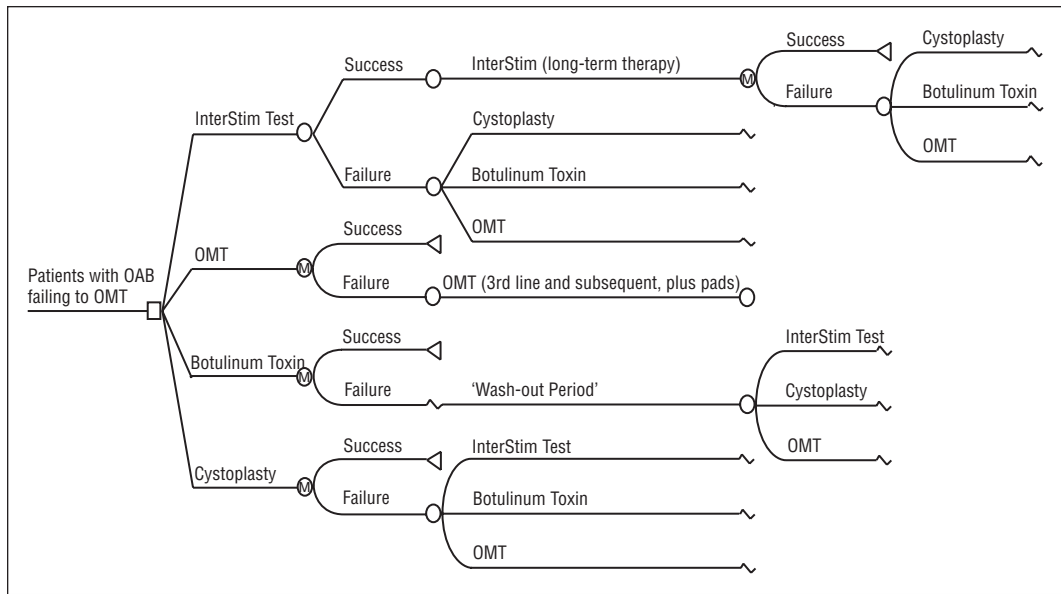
Patients with OAB failing to OMT

InterStim Test
Success
InterStim (long-term therapy)
M
Success
Failure
Cystoplasty
Botulinum Toxin
OMT
Failure
Cystoplasty
Botulinum Toxin
OMT

OMT
M
Success
Failure
OMT (3rd line and subsequent, plus pads)

Botulinum Toxin
M
Success
Failure
'Wash-out Period'
InterStim Test
Cystoplasty
OMT

Cystoplasty
M
Success
Failure
InterStim Test
Botulinum Toxin
OMT